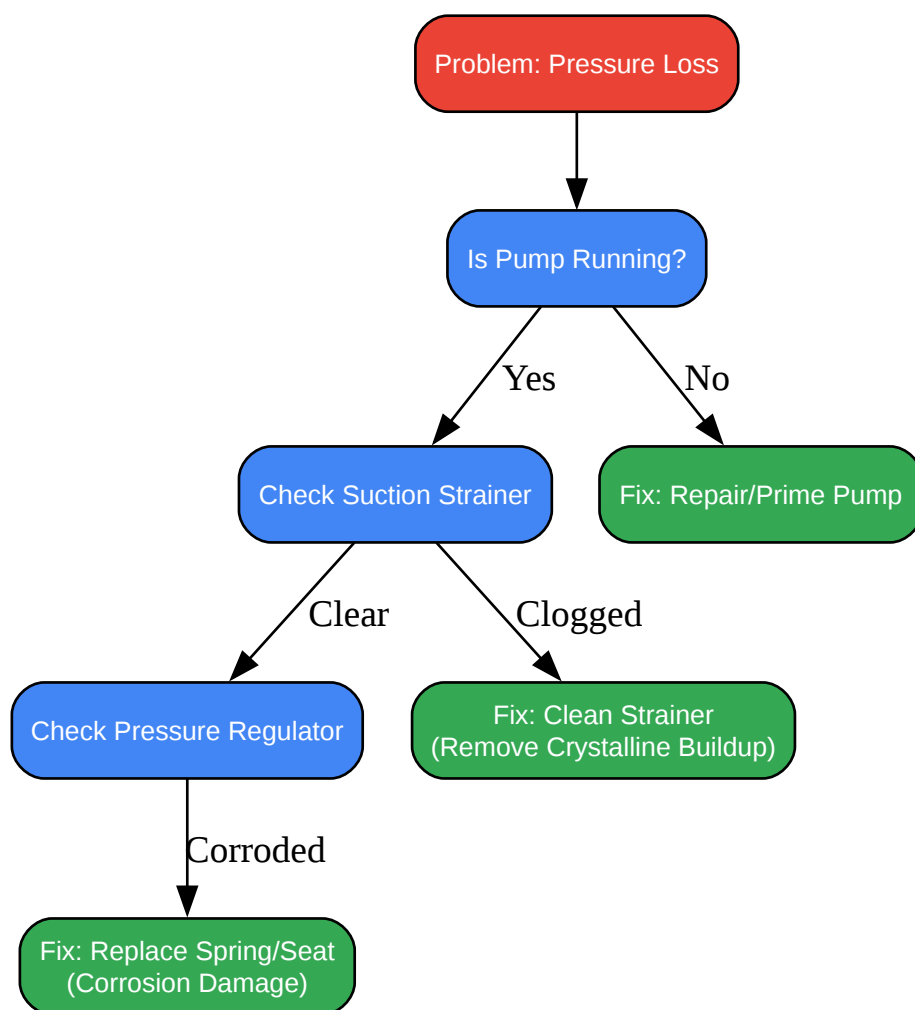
Problem: Pressure Loss

Is Pump Running?

Yes

No

Check Suction Strainer

Fix: Repair/Prime Pump

Clear

Clogged

Check Pressure Regulator

Fix: Clean Strainer (Remove Crystalline Buildup)

Corroded

Fix: Replace Spring/Seat (Corrosion Damage)